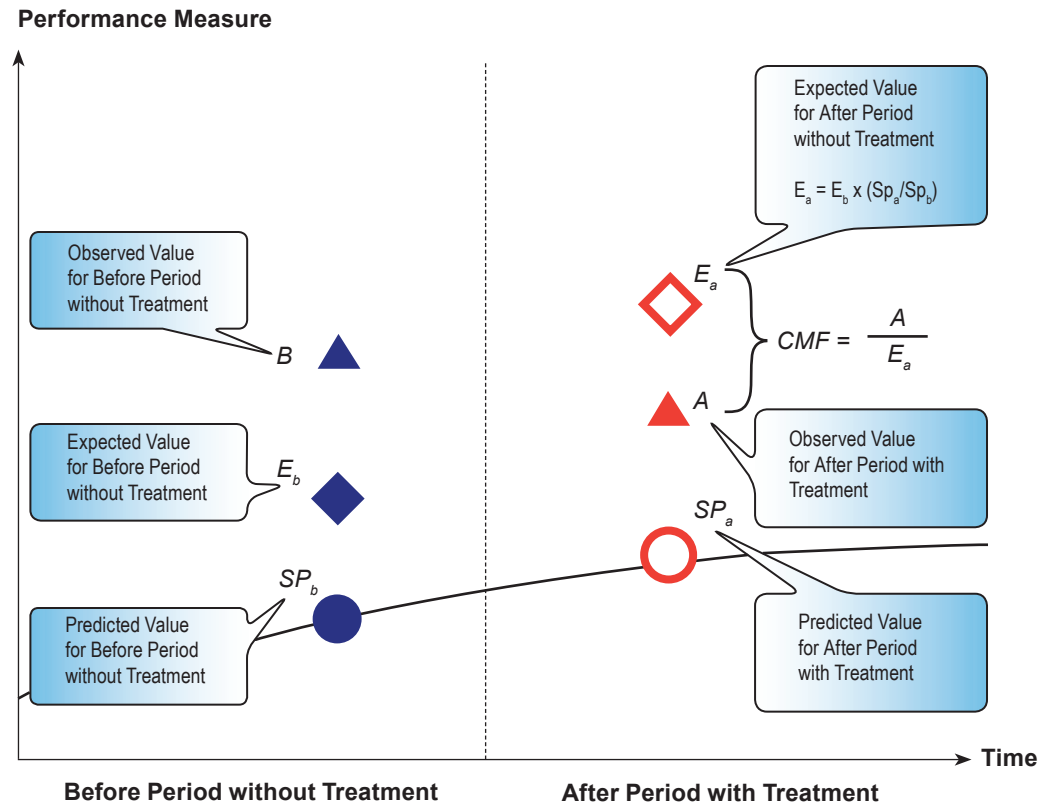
Performance Measure

Expected Value for After Period without Treatment

$E_a = E_b \times (Sp_a/Sp_b)$

Observed Value for Before Period without Treatment

$E_a$

$CMF = \frac{A}{E_a}$

B

A

Expected Value for Before Period without Treatment

Observed Value for After Period with Treatment

$E_b$

$SP_a$

$SP_b$

Predicted Value for Before Period without Treatment

Predicted Value for After Period with Treatment

Time

Before Period without Treatment

After Period with Treatment